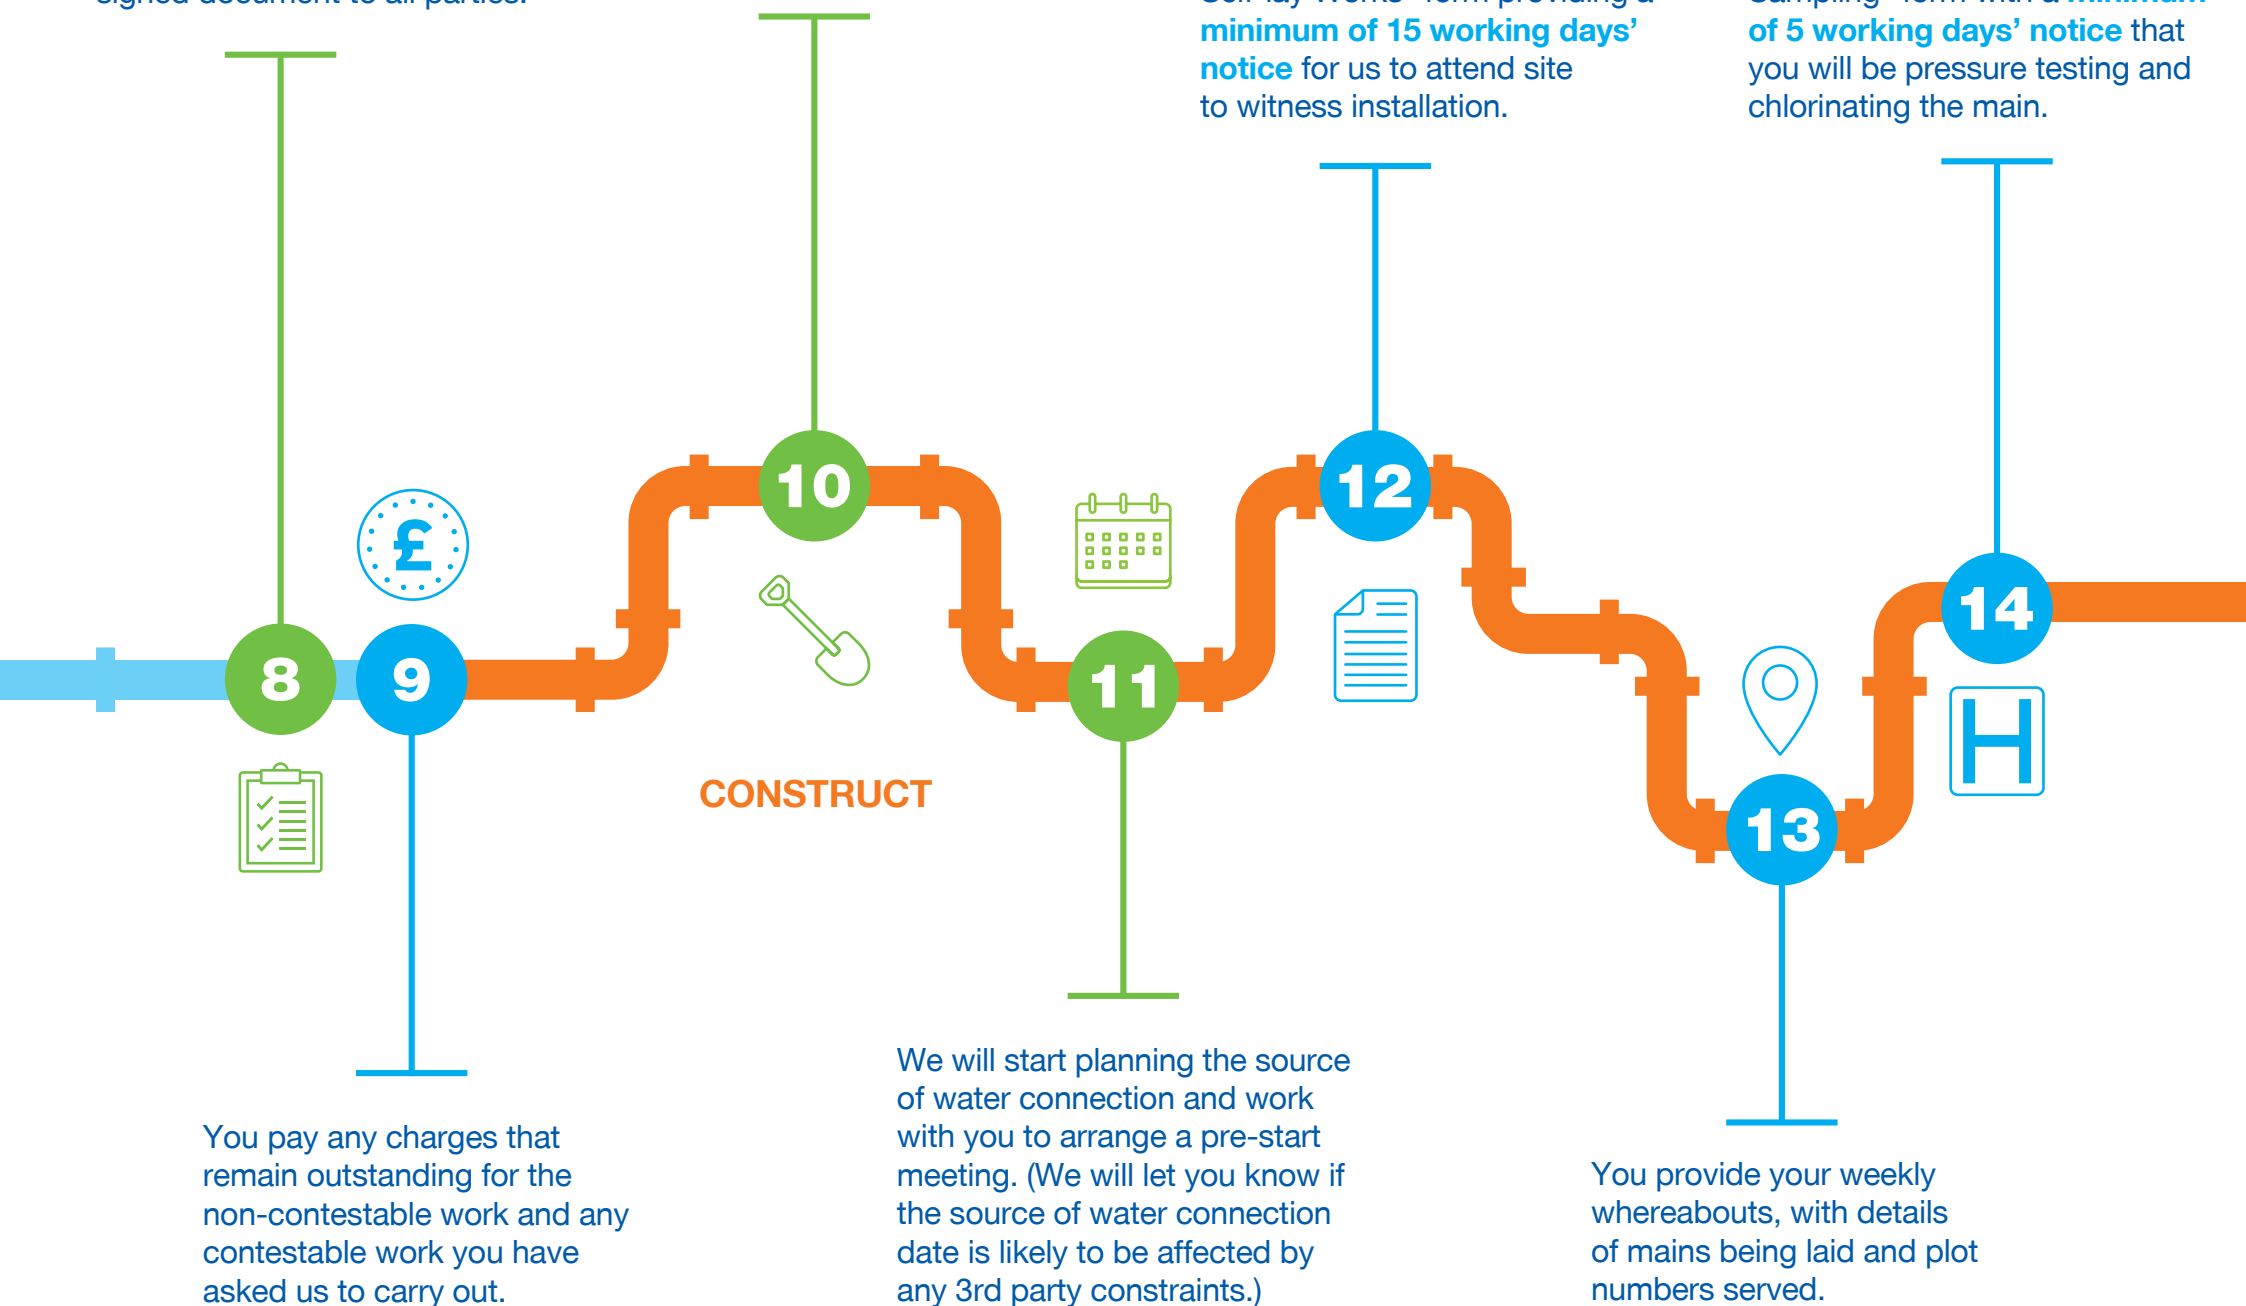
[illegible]

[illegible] minimum of 15 working days' notice for us to attend site to witness installation.

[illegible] of 5 working days' notice that you will be pressure testing and chlorinating the main.

10

12

£

8

9

11

14

H

13

CONSTRUCT

You pay any charges that remain outstanding for the non-contestable work and any contestable work you have asked us to carry out.

We will start planning the source of water connection and work with you to arrange a pre-start meeting. (We will let you know if the source of water connection date is likely to be affected by any 3rd party constraints.)

You provide your weekly whereabouts, with details of mains being laid and plot numbers served.